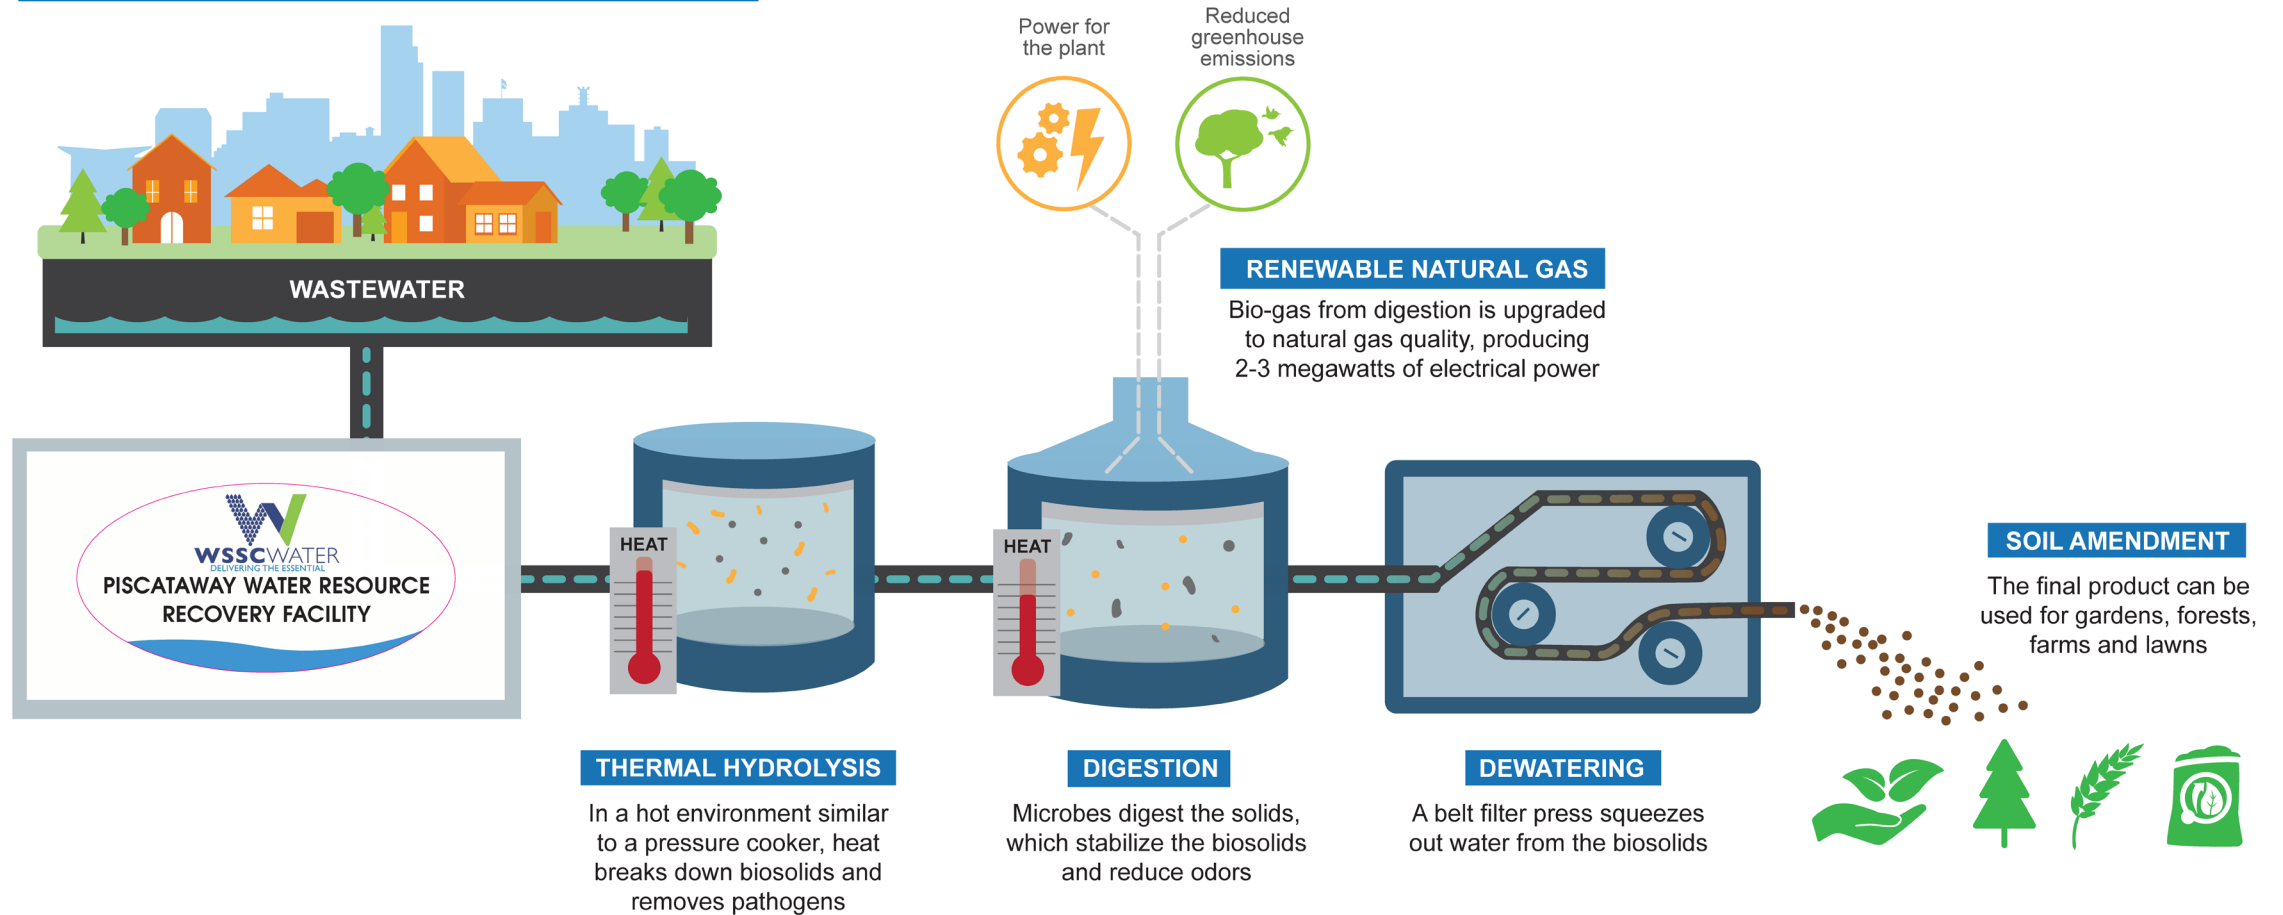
WASTEWATER

WSSC WATER
DELIVERING THE ESSENTIAL
PISCATAWAY WATER RESOURCE RECOVERY FACILITY

Power for the plant

Reduced greenhouse emissions

RENEWABLE NATURAL GAS
Bio-gas from digestion is upgraded to natural gas quality, producing 2-3 megawatts of electrical power

HEAT

HEAT

SOIL AMENDMENT
The final product can be used for gardens, forests, farms and lawns

THERMAL HYDROLYSIS
In a hot environment similar to a pressure cooker, heat breaks down biosolids and removes pathogens

DIGESTION
Microbes digest the solids, which stabilize the biosolids and reduce odors

DEWATERING
A belt filter press squeezes out water from the biosolids